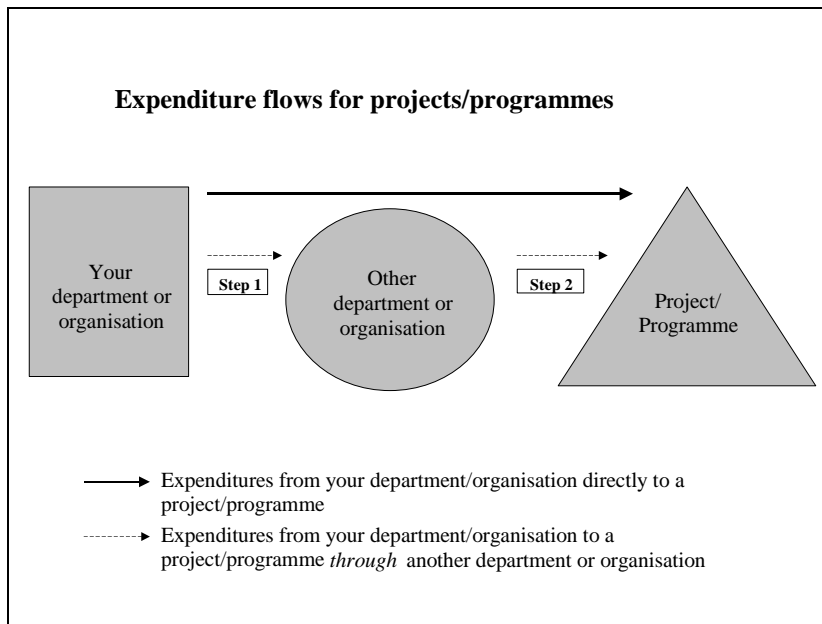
**Expenditure flows for projects/programmes**

Your department or organisation

Step 1

Other department or organisation

Step 2

Project/ Programme

Expenditures from your department/organisation directly to a project/programme

Expenditures from your department/organisation to a project/programme *through* another department or organisation